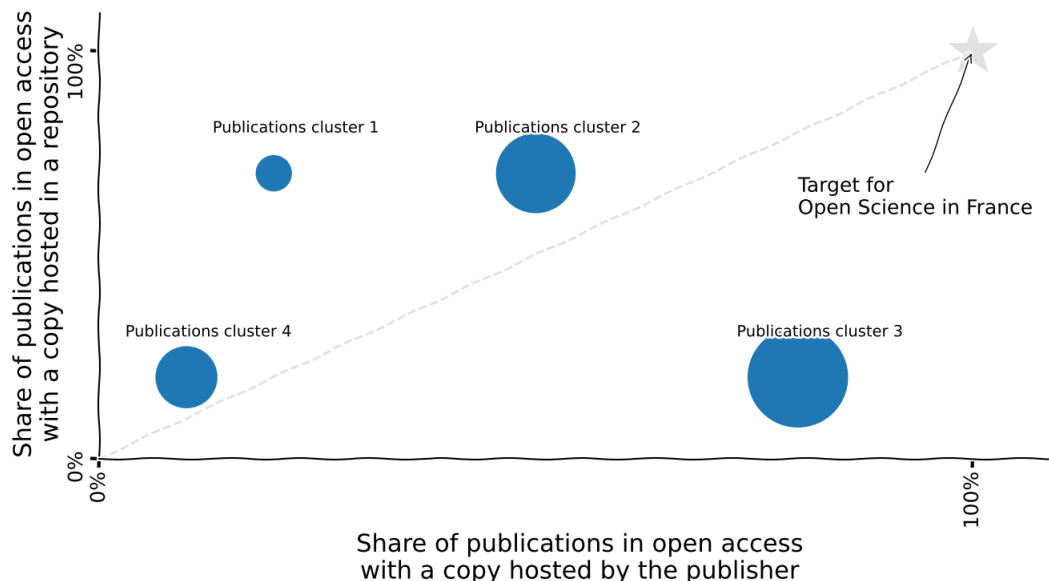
Share of publications in open access with a copy hosted in a repository

100%

0%

Publications cluster 1

Publications cluster 2

Target for Open Science in France

Publications cluster 4

Publications cluster 3

0%

100%

Share of publications in open access with a copy hosted by the publisher